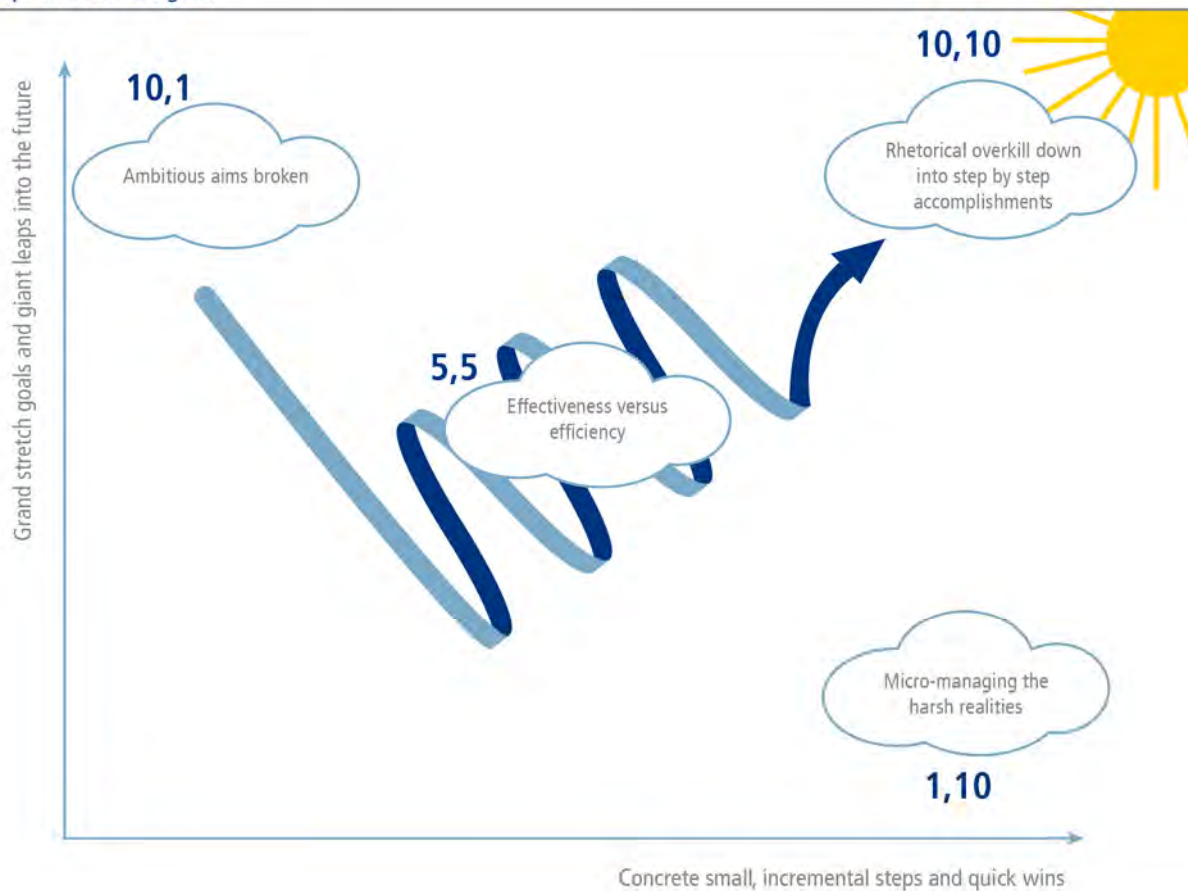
Grand stretch goals and giant leaps into the future

10,1

Ambitious aims broken

10,10

Rhetorical overkill down into step by step accomplishments

5,5

Effectiveness versus efficiency

Micro-managing the harsh realities

1,10

Concrete small, incremental steps and quick wins